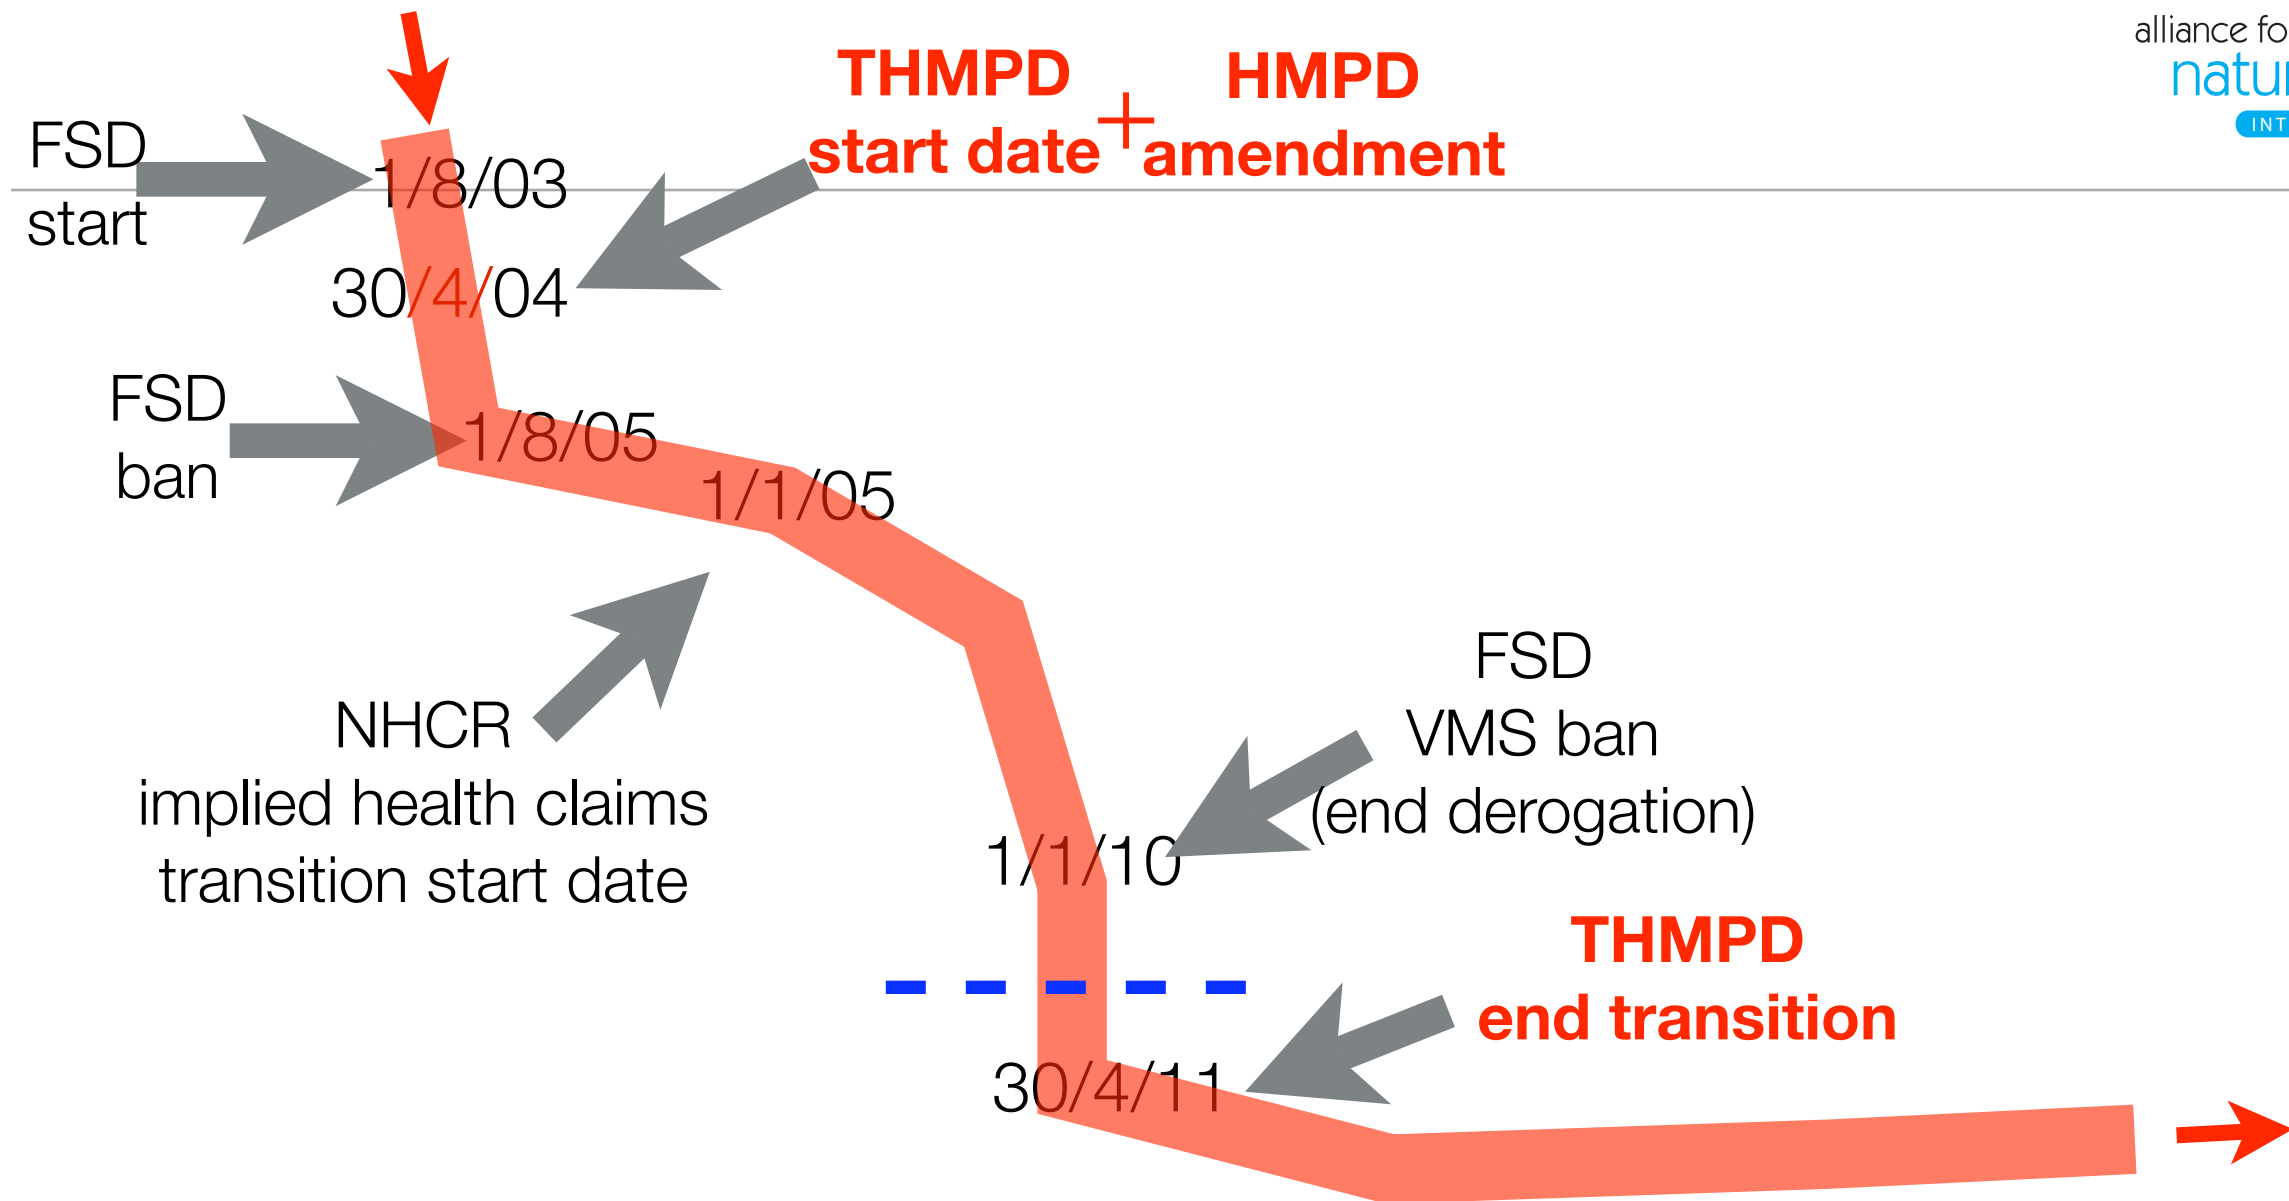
alliance fo
natu
INT

THMPD
start date

+

HMPD
amendment

FSD
start

1/8/03

30/4/04

FSD
ban

1/8/05

1/1/05

NHCR
implied health claims
transition start date

FSD
VMS ban
(end derogation)

1/1/10

THMPD
end transition

30/4/11